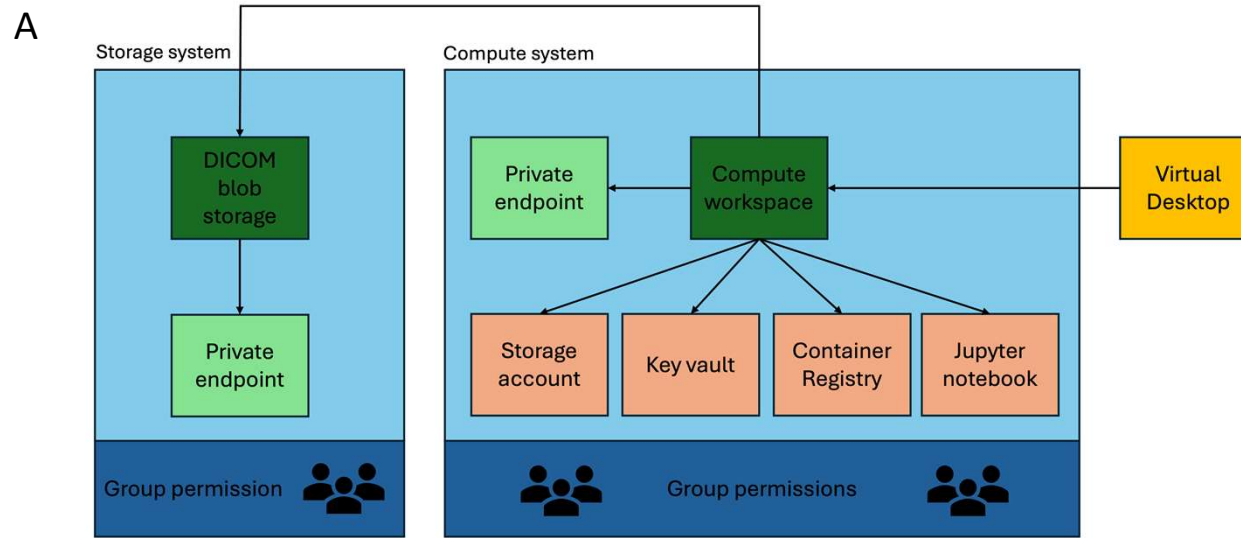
A

Storage system

DICOM blob storage

Private endpoint

Group permission

Compute system

Private endpoint

Compute workspace

Virtual Desktop

Storage account

Key vault

Container Registry

Jupyter notebook

Group permissions